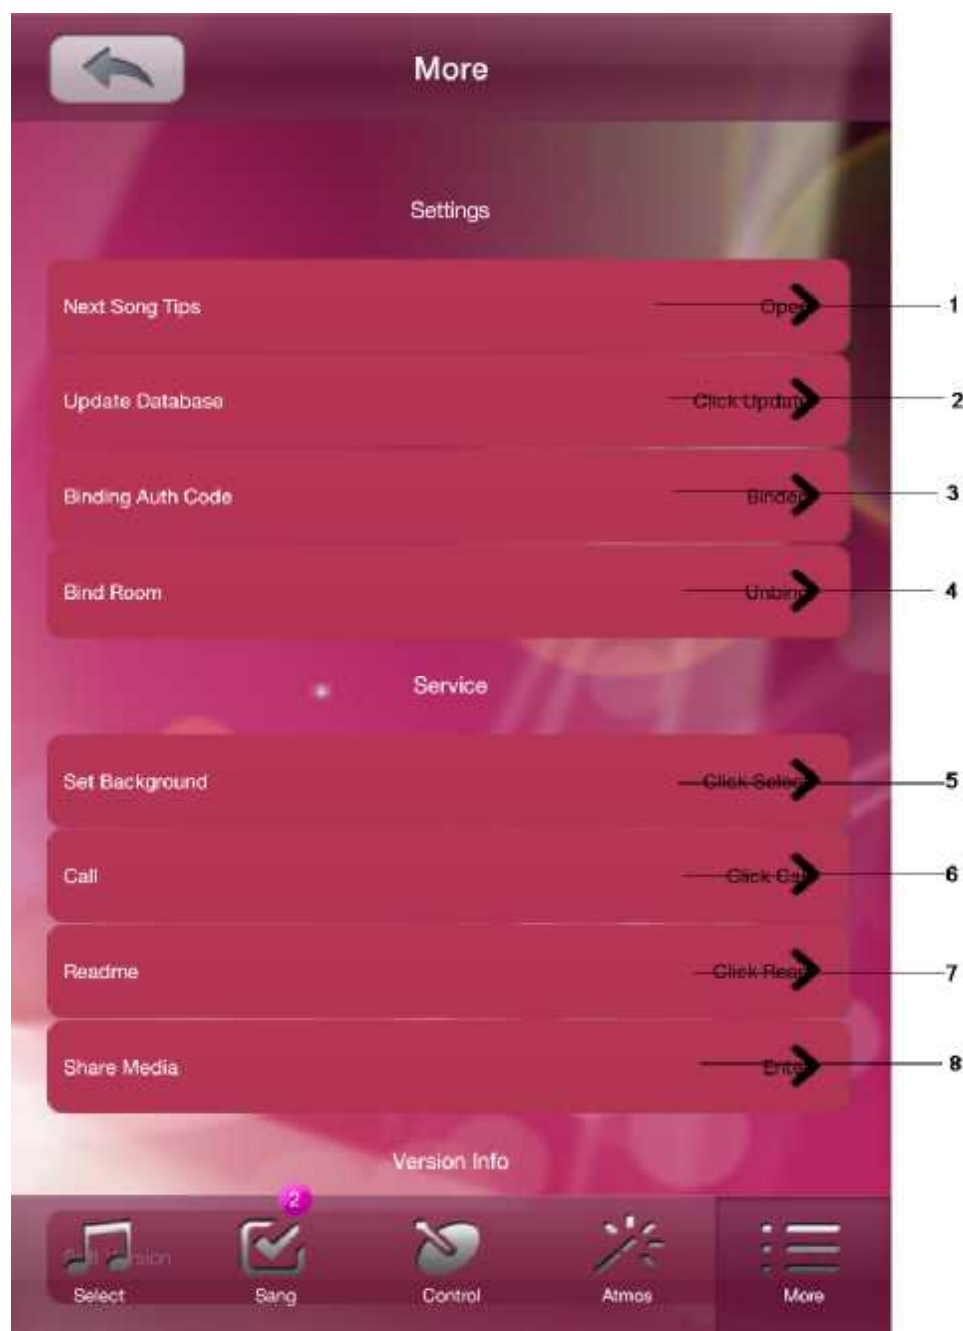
More

Settings

Next Song Tips Open 1

Update Database Click Update 2

Binding Auth Code Binded 3

Bind Room Unbind 4

Service

Set Background Click Select 5

Call Click Call 6

Readme Click Read 7

Share Media Enter 8

Version Info

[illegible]

2

Select Sang Control Atmos More